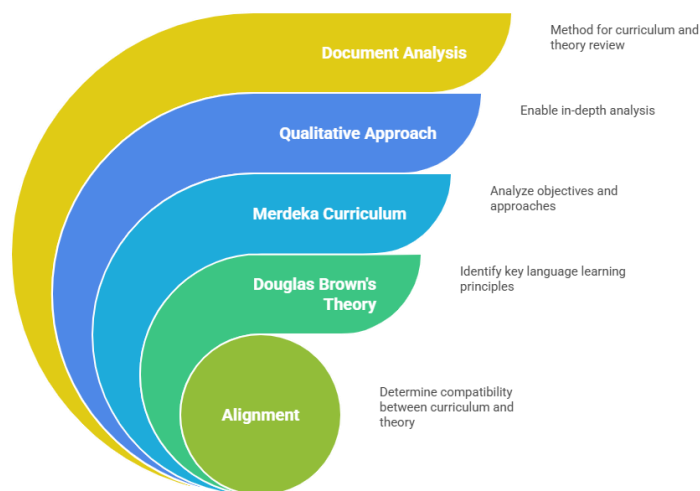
Document Analysis

Method for curriculum and theory review

Qualitative Approach

Enable in-depth analysis

Merdeka Curriculum

Analyze objectives and approaches

Douglas Brown's Theory

Identify key language learning principles

Alignment

Determine compatibility between curriculum and theory